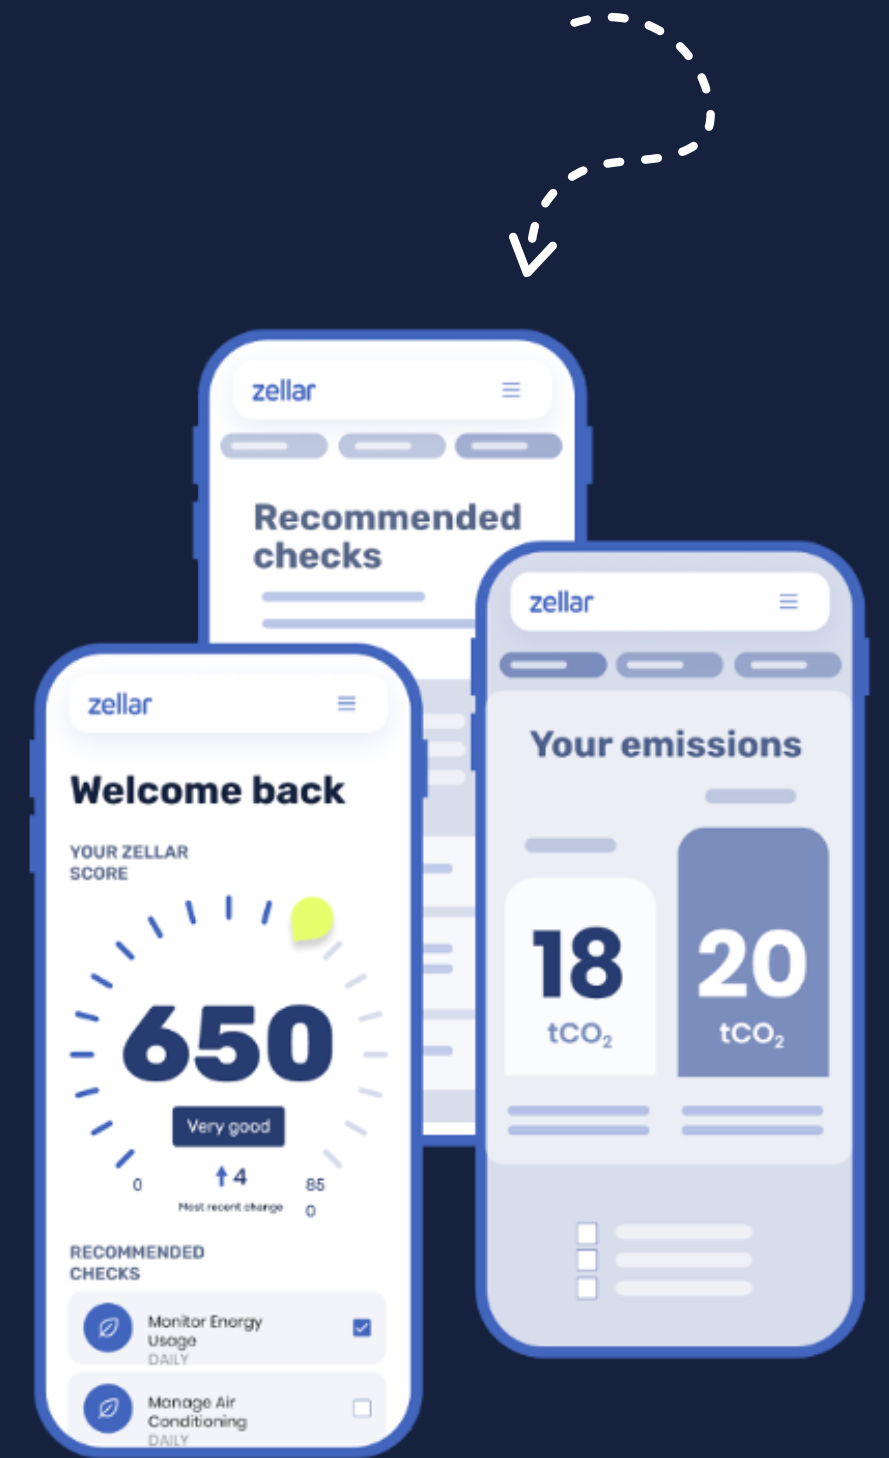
zellar

Recommended checks

zellar

Your emissions

18
$tCO_2$

20
$tCO_2$

zellar

Welcome back

YOUR ZELLAR SCORE

650

Very good

0

↑4

Most recent change

850

RECOMMENDED CHECKS

Monitor Energy Usage
DAILY

Manage Air Conditioning
DAILY